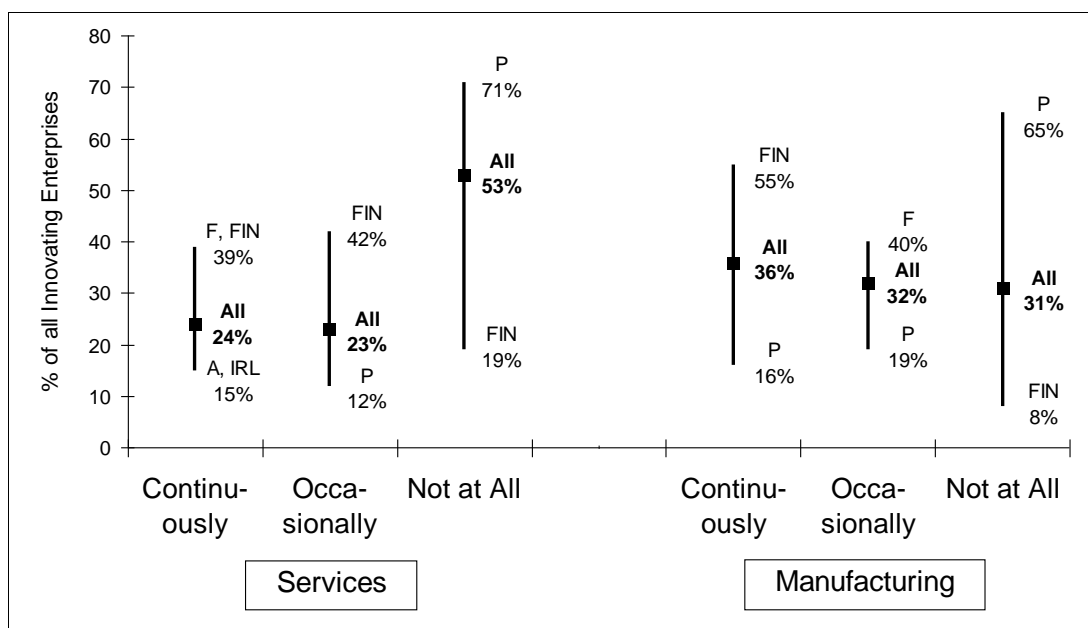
80
70
60
50
40
30
20
10
0

% of all Innovating Enterprises

F, FIN
39%
All
24%
A, IRL
15%

FIN
42%
All
23%
P
12%

P
71%
All
53%
FIN
19%

FIN
55%
All
36%
P
16%

F
40%
All
32%
P
19%

P
65%
All
31%
FIN
8%

Continuously
Occasionally
Not at All
Continuously
Occasionally
Not at All

Services
Manufacturing